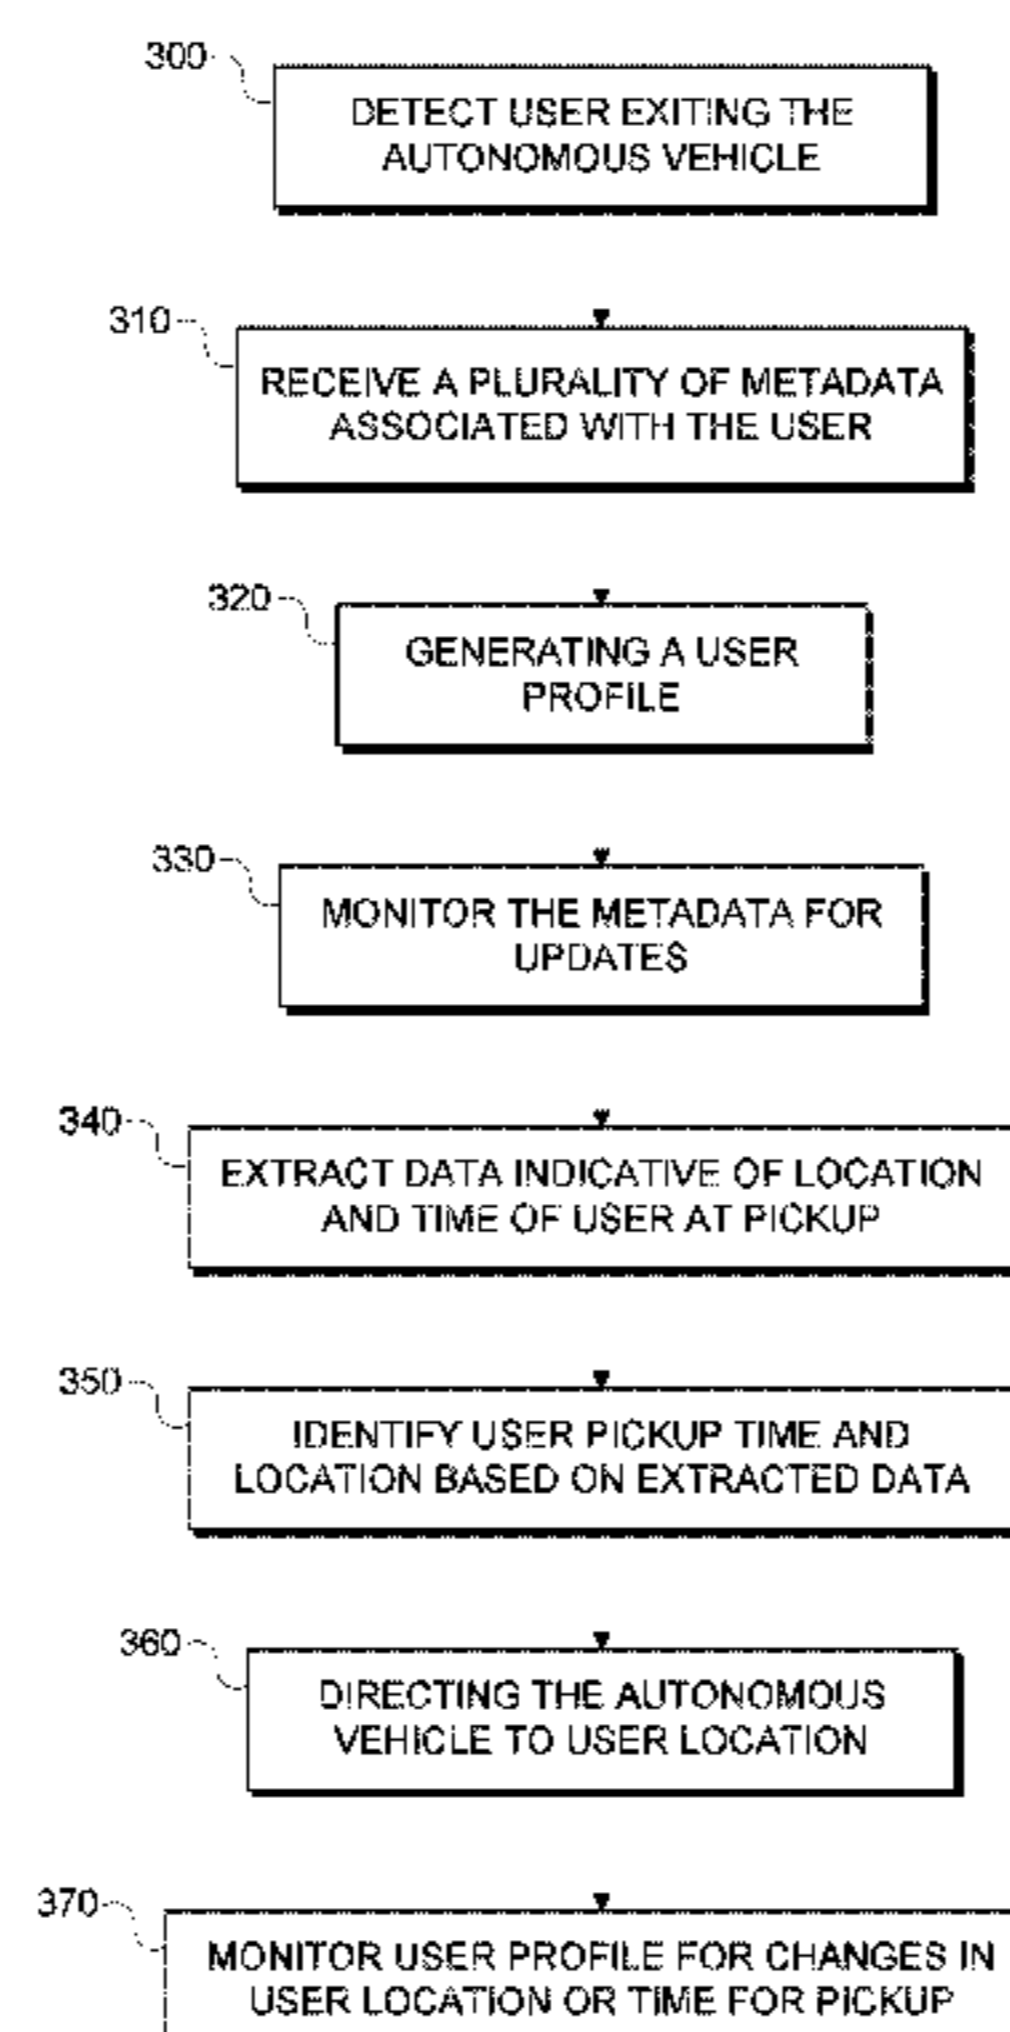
300
DETECT USER EXITING THE AUTONOMOUS VEHICLE

310
RECEIVE A PLURALITY OF METADATA ASSOCIATED WITH THE USER

320
GENERATING A USER PROFILE

330
MONITOR THE METADATA FOR UPDATES

340
EXTRACT DATA INDICATIVE OF LOCATION AND TIME OF USER AT PICKUP

350
IDENTIFY USER PICKUP TIME AND LOCATION BASED ON EXTRACTED DATA

360
DIRECTING THE AUTONOMOUS VEHICLE TO USER LOCATION

370
MONITOR USER PROFILE FOR CHANGES IN USER LOCATION OR TIME FOR PICKUP